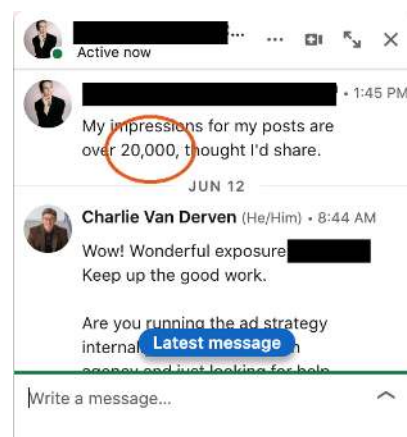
Active now

• 1:45 PM

My impressions for my posts are over 20,000, thought I'd share.

JUN 12

Charlie Van Derven (He/Him) • 8:44 AM

Wow! Wonderful exposure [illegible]
Keep up the good work.

Are you running the ad strategy internal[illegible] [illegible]n agency and just looking for help

Latest message

Write a message...